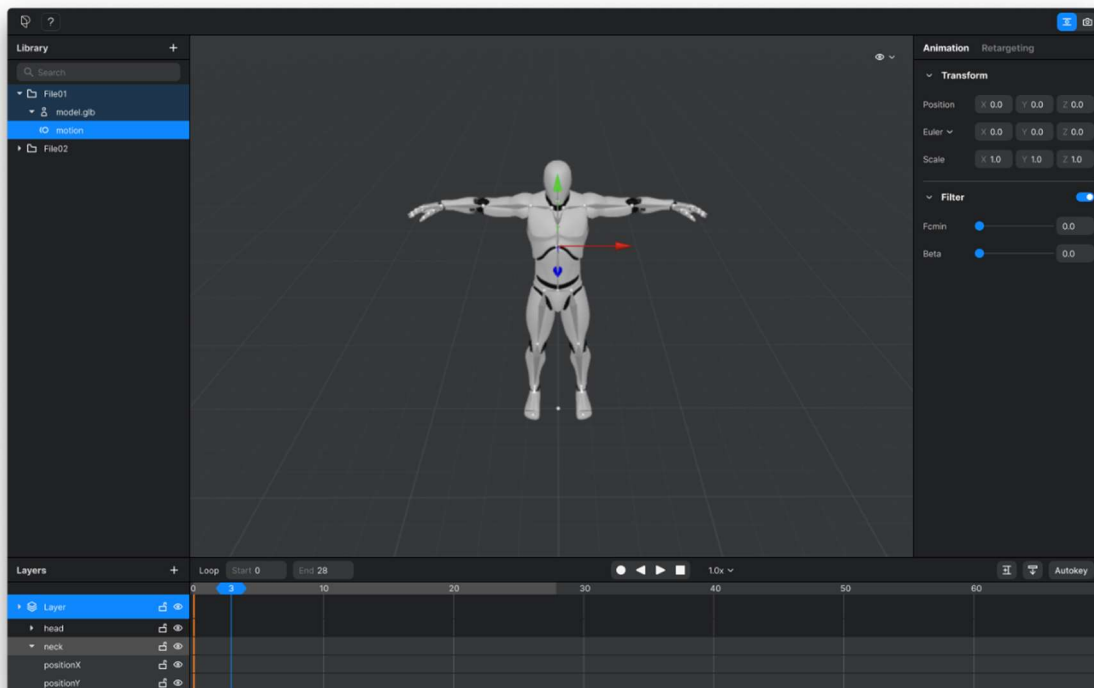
?

Library +

Search

File01
model.glb
motion
File02

Animation Retargeting

Transform

Position X 0.0 Y 0.0 Z 0.0
Euler X 0.0 Y 0.0 Z 0.0
Scale X 1.0 Y 1.0 Z 1.0

Filter

Fcmin 0.0
Beta 0.0

Layers +

Loop Start 0 End 28

1.0x

Autokey

0 3 10 20 30 40 50 60

Layer
head
neck
positionX
positionY